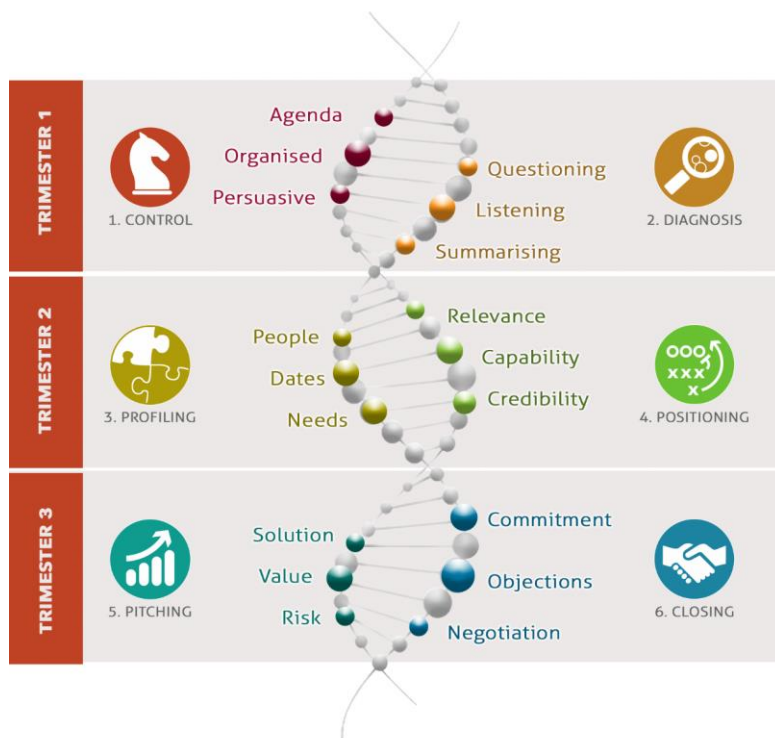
TRIMESTER 1

1. CONTROL

Agenda
Organised
Persuasive

Questioning
Listening
Summarising

2. DIAGNOSIS

TRIMESTER 2

3. PROFILING

People
Dates
Needs

Relevance
Capability
Credibility

4. POSITIONING

TRIMESTER 3

5. PITCHING

Solution
Value
Risk

Commitment
Objections
Negotiation

6. CLOSING